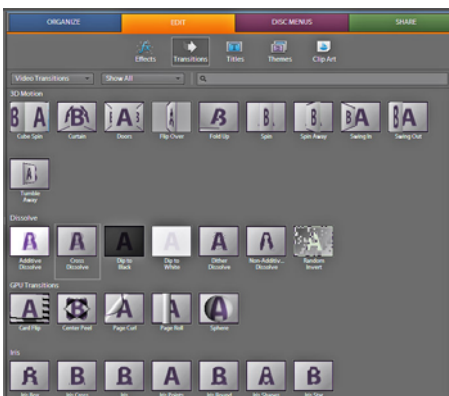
ORGANIZE
EDIT
DISC MENUS
SHARE

Effects
Transitions
Titles
Themes
Clip Art

Video Transitions
Show All

3D Motion
Cube Spin
Curtain
Doors
Flip Over
Fold Up
Spin
Spin Away
Swing In
Swing Out
Tumble Away

Dissolve
Additive Dissolve
Cross Dissolve
Dip to Black
Dip to White
Dither Dissolve
Non-Additive Dissolve
Random Invert

GPU Transitions
Card Flip
Center Peel
Page Curl
Page Roll
Sphere

Iris
Iris Box
Iris Cross
Iris
Iris Points
Iris Round
Iris Shapes
Iris Star